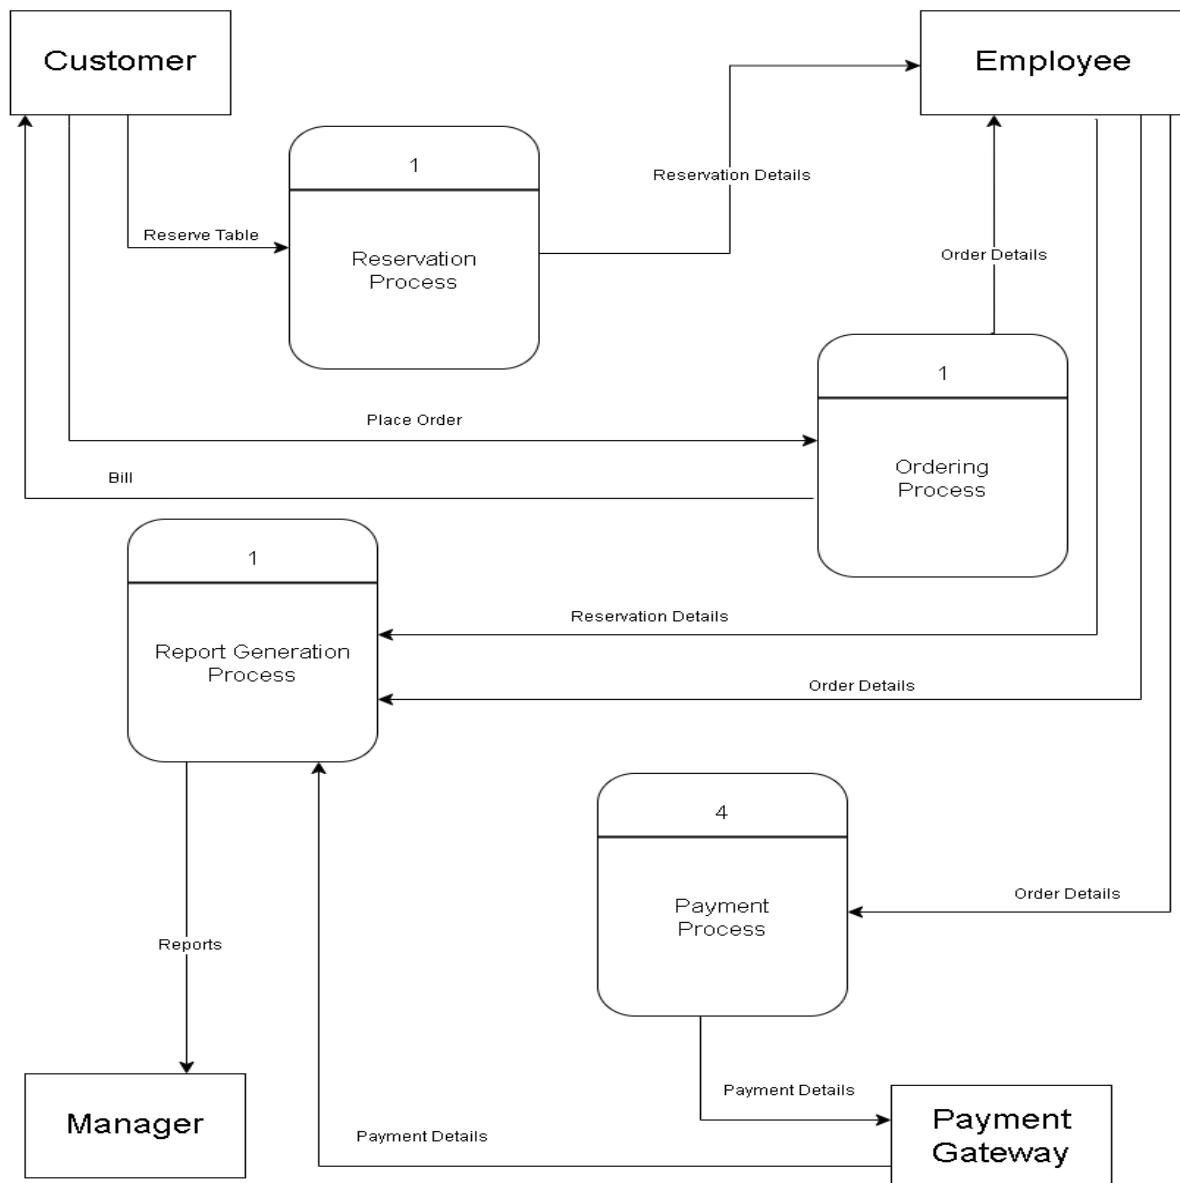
Customer

Employee

1

Reservation Process

Reserve Table

Reservation Details

Order Details

1

Ordering Process

Place Order

Bill

1

Report Generation Process

Reservation Details

Order Details

4

Payment Process

Order Details

Reports

Payment Details

Manager

Payment Details

Payment Gateway